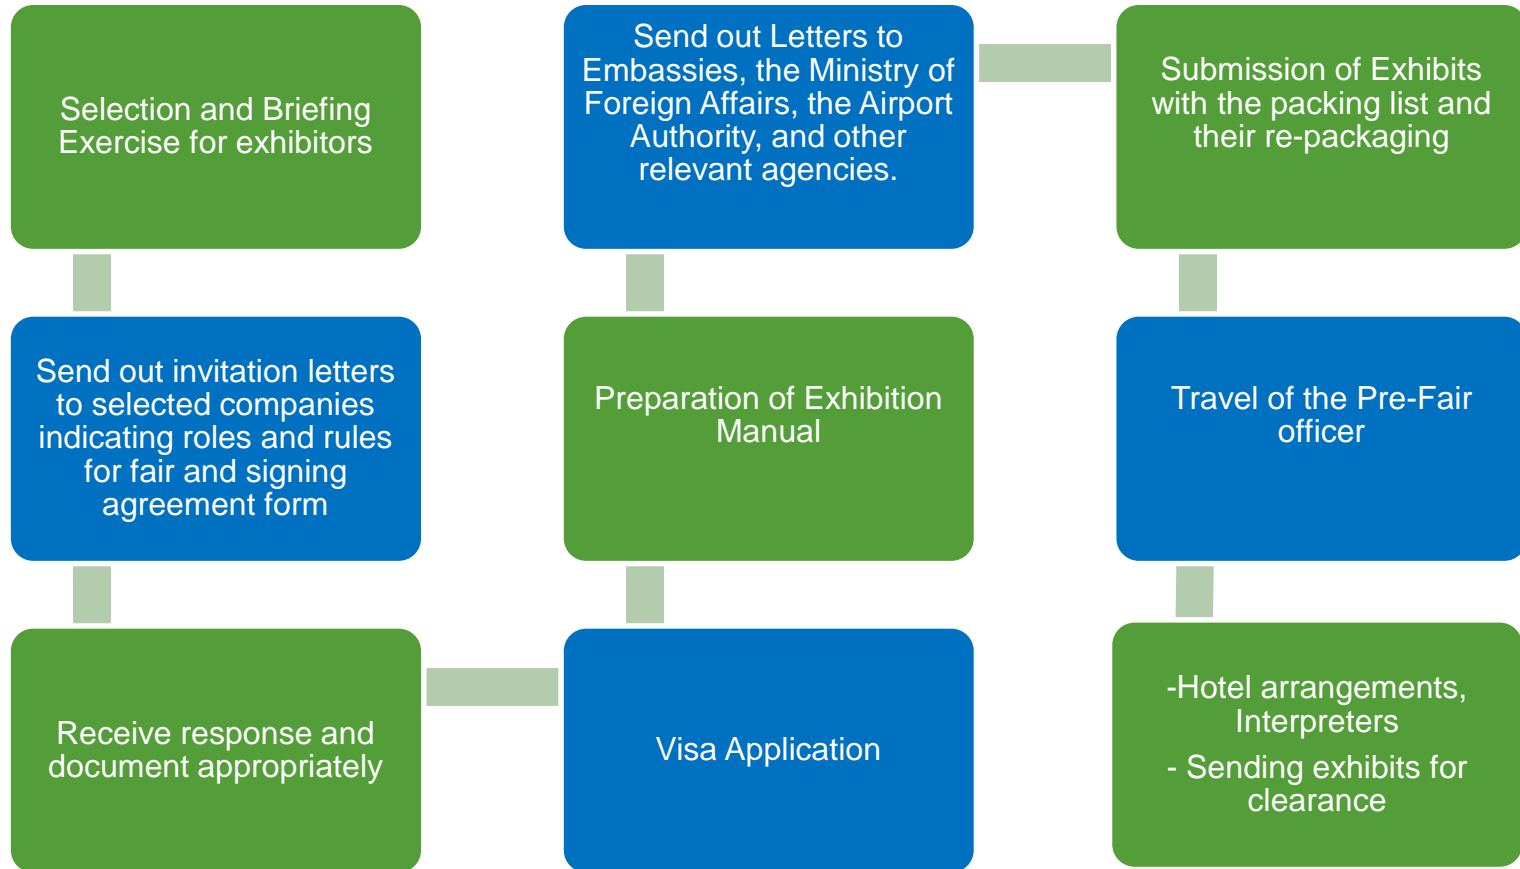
Selection and Briefing Exercise for exhibitors

Send out invitation letters to selected companies indicating roles and rules for fair and signing agreement form

Receive response and document appropriately

Visa Application

Preparation of Exhibition Manual

Send out Letters to Embassies, the Ministry of Foreign Affairs, the Airport Authority, and other relevant agencies.

Submission of Exhibits with the packing list and their re-packaging

Travel of the Pre-Fair officer

-Hotel arrangements, Interpreters

- Sending exhibits for clearance